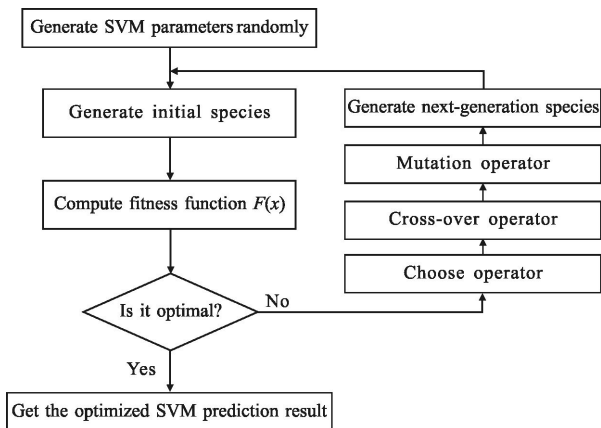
Generate SVM parameters randomly

Generate initial species

Compute fitness function $F(x)$

Is it optimal?

No

Yes

Get the optimized SVM prediction result

Choose operator

Cross-over operator

Mutation operator

Generate next-generation species